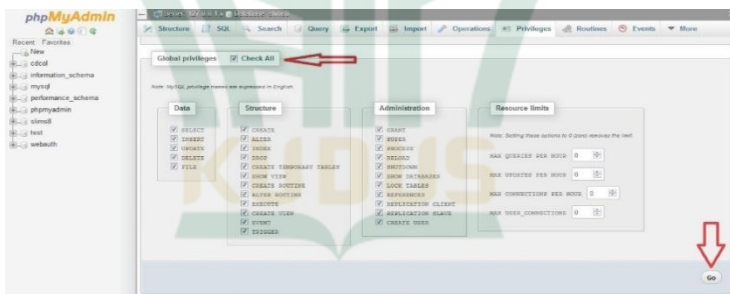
phpMyAdmin

Recent Favorites

New
cdcol
information_schema
mysql
performance_schema
phpmyadmin
slims8
test
webauth

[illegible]

Structure SQL Search Query Export Import Operations Privileges Routines Events More

Global privileges Check All

Note: MySQL privilege names are expressed in English

Data
SELECT
INSERT
UPDATE
DELETE
FILE

Structure
CREATE
ALTER
INDEX
DROP
CREATE TEMPORARY TABLES
SHOW VIEW
CREATE ROUTINE
ALTER ROUTINE
EXECUTE
CREATE VIEW
EVENT
TRIGGER

Administration
GRANT
SUPER
PROCESS
RELOAD
SHUTDOWN
SHOW DATABASES
LOCK TABLES
REFERENCES
REPLICATION CLIENT
REPLICATION SLAVE
CREATE USER

Resource limits
Note: Setting these options to 0 (zero) removes the limit.
MAX QUERIES PER HOUR 0
MAX UPDATES PER HOUR 0
MAX CONNECTIONS PER HOUR 0
MAX USER_CONNECTIONS 0

Go